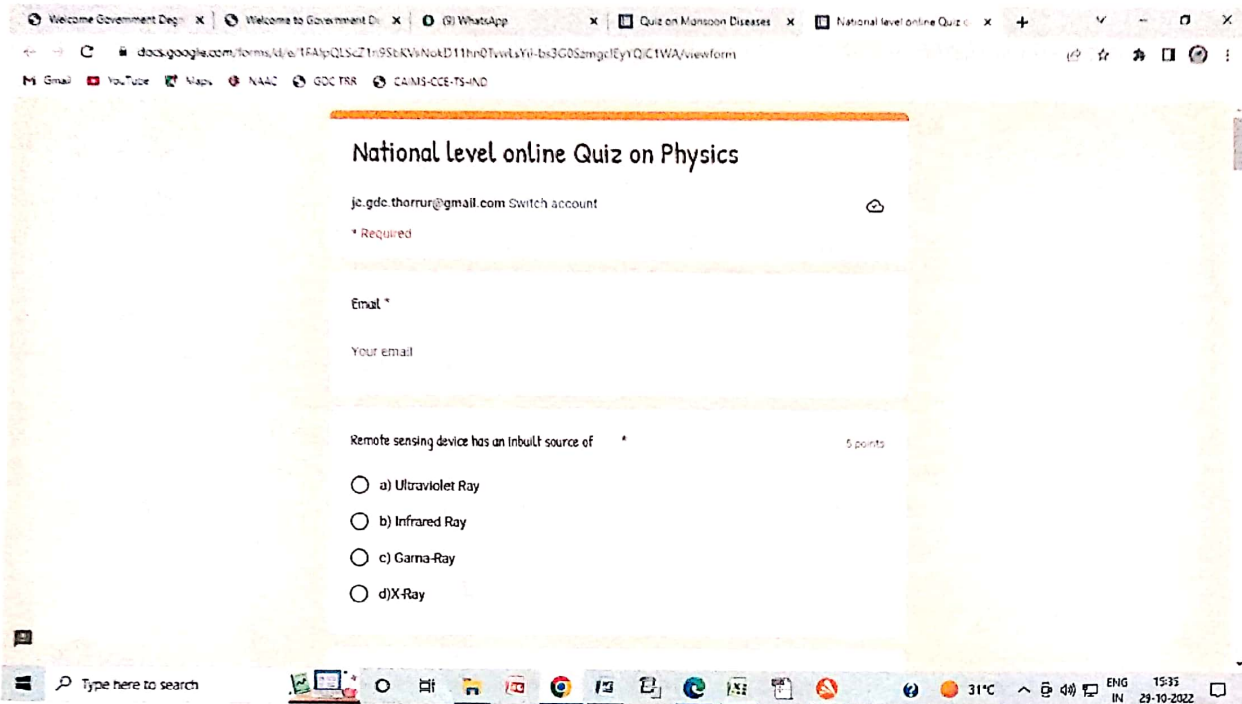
Welcome Government Deg × Welcome to Government D × (9) WhatsApp × Quiz on Monsoon Diseases × National level online Quiz × +

docs.google.com/forms/d/e/1FAIpQLScZ1n9SbKVsNokD11hn0TvwLsYil-bs3G0SzmgclEyYQiC1WA/viewform

Gmail YouTube Maps NAAC GDC TRR CAIMS-CCE-TS-IND

National level online Quiz on Physics

jc.gdc.thorrur@gmail.com Switch account

* Required

Email *

Your email

Remote sensing device has an inbuilt source of *

5 points

a) Ultraviolet Ray

b) Infrared Ray

c) Garna-Ray

d)X-Ray

Type here to search

31°C ENG IN 15:35 29-10-2022